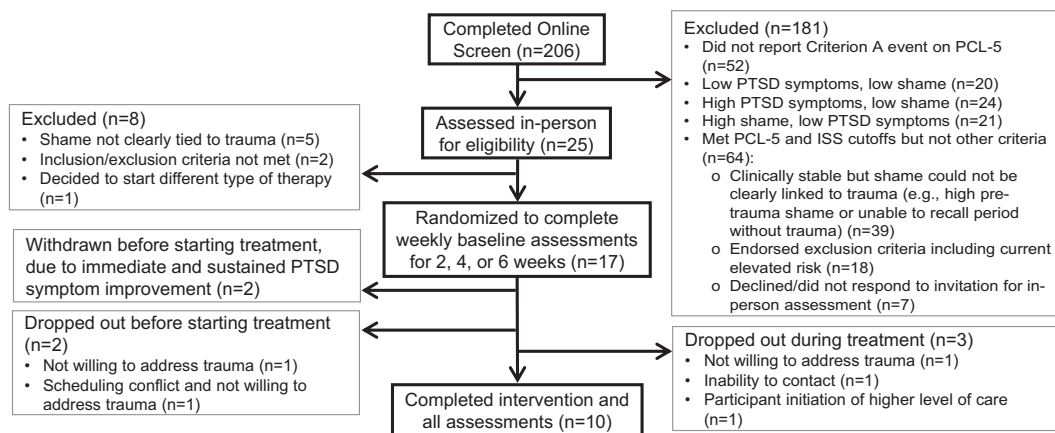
Completed Online Screen (n=206)

Excluded (n=181)
• Did not report Criterion A event on PCL-5 (n=52)
• Low PTSD symptoms, low shame (n=20)
• High PTSD symptoms, low shame (n=24)
• High shame, low PTSD symptoms (n=21)
• Met PCL-5 and ISS cutoffs but not other criteria (n=64):
o Clinically stable but shame could not be clearly linked to trauma (e.g., high pre-trauma shame or unable to recall period without trauma) (n=39)
o Endorsed exclusion criteria including current elevated risk (n=18)
o Declined/did not respond to invitation for in-person assessment (n=7)

Excluded (n=8)
• Shame not clearly tied to trauma (n=5)
• Inclusion/exclusion criteria not met (n=2)
• Decided to start different type of therapy (n=1)

Assessed in-person for eligibility (n=25)

Randomized to complete weekly baseline assessments for 2, 4, or 6 weeks (n=17)

Withdrawn before starting treatment, due to immediate and sustained PTSD symptom improvement (n=2)

Dropped out before starting treatment (n=2)
• Not willing to address trauma (n=1)
• Scheduling conflict and not willing to address trauma (n=1)

Dropped out during treatment (n=3)
• Not willing to address trauma (n=1)
• Inability to contact (n=1)
• Participant initiation of higher level of care (n=1)

Completed intervention and all assessments (n=10)